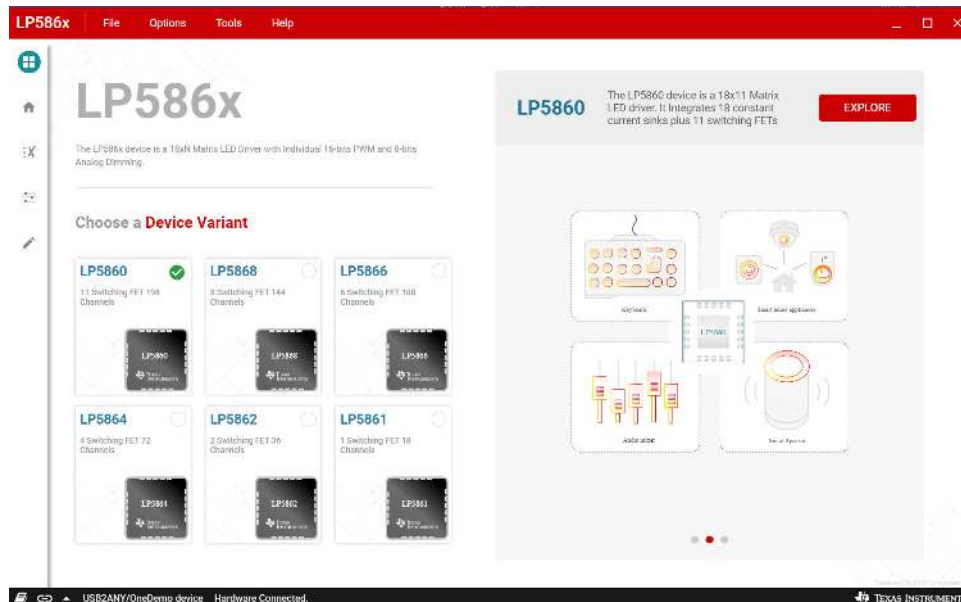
LP586x File Options Tools Help

LP586x

The LP586x device is a 18xN Matrix LED Driver with individual 16-bits PWM and 8-bits Analog Dimming.

Choose a Device Variant

LP5860
11 Switching FET 198 Channels
LP5860

LP5868
8 Switching FET 144 Channels
LP5868

LP5866
6 Switching FET 108 Channels
LP5866

LP5864
4 Switching FET 72 Channels
LP5864

LP5862
2 Switching FET 36 Channels
LP5862

LP5861
1 Switching FET 18 Channels
LP5861

LP5860
The LP5860 device is a 18x11 Matrix LED driver. It integrates 18 constant current sinks plus 11 switching FETs
EXPLORE

Keyboard
Smart home appliances
LP5860
Audio slider
Smart Speaker

USB2ANY/OneDemo device Hardware Connected.
TEXAS INSTRUMENT